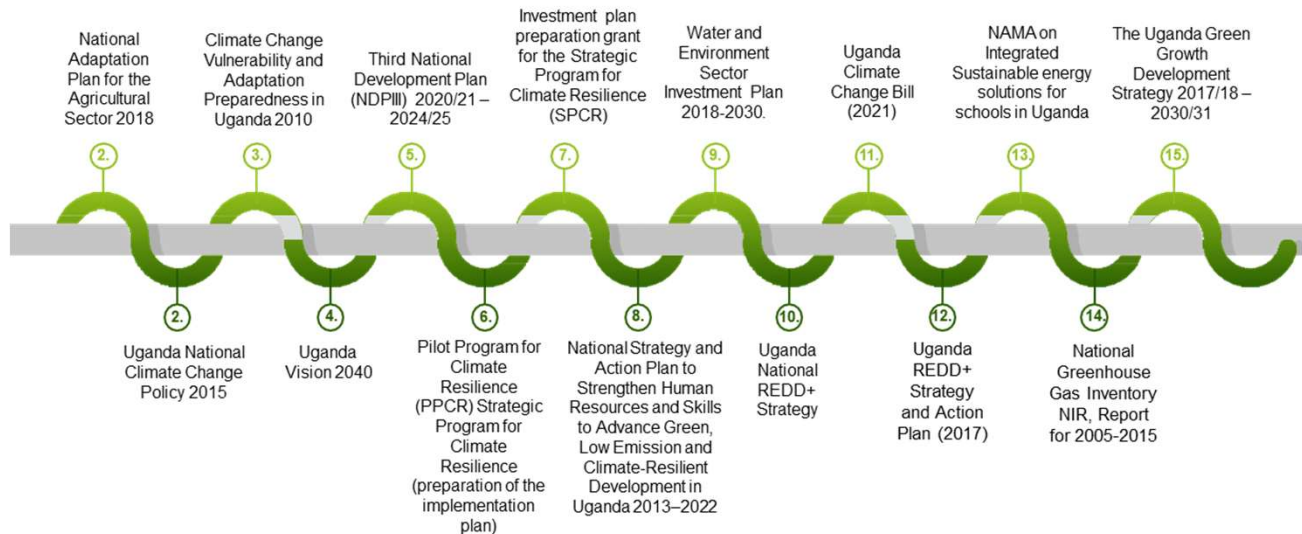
2.
National Adaptation Plan for the Agricultural Sector 2018

2.
Uganda National Climate Change Policy 2015

3.
Climate Change Vulnerability and Adaptation Preparedness in Uganda 2010

4.
Uganda Vision 2040

5.
Third National Development Plan (NDPIII) 2020/21 – 2024/25

6.
Pilot Program for Climate Resilience (PPCR) Strategic Program for Climate Resilience (preparation of the implementation plan)

7.
Investment plan preparation grant for the Strategic Program for Climate Resilience (SPCR)

8.
National Strategy and Action Plan to Strengthen Human Resources and Skills to Advance Green, Low Emission and Climate-Resilient Development in Uganda 2013–2022

9.
Water and Environment Sector Investment Plan 2018-2030.

10.
Uganda National REDD+ Strategy

11.
Uganda Climate Change Bill (2021)

12.
Uganda REDD+ Strategy and Action Plan (2017)

13.
NAMA on Integrated Sustainable energy solutions for schools in Uganda

14.
National Greenhouse Gas Inventory NIR, Report for 2005-2015

15.
The Uganda Green Growth Development Strategy 2017/18 – 2030/31